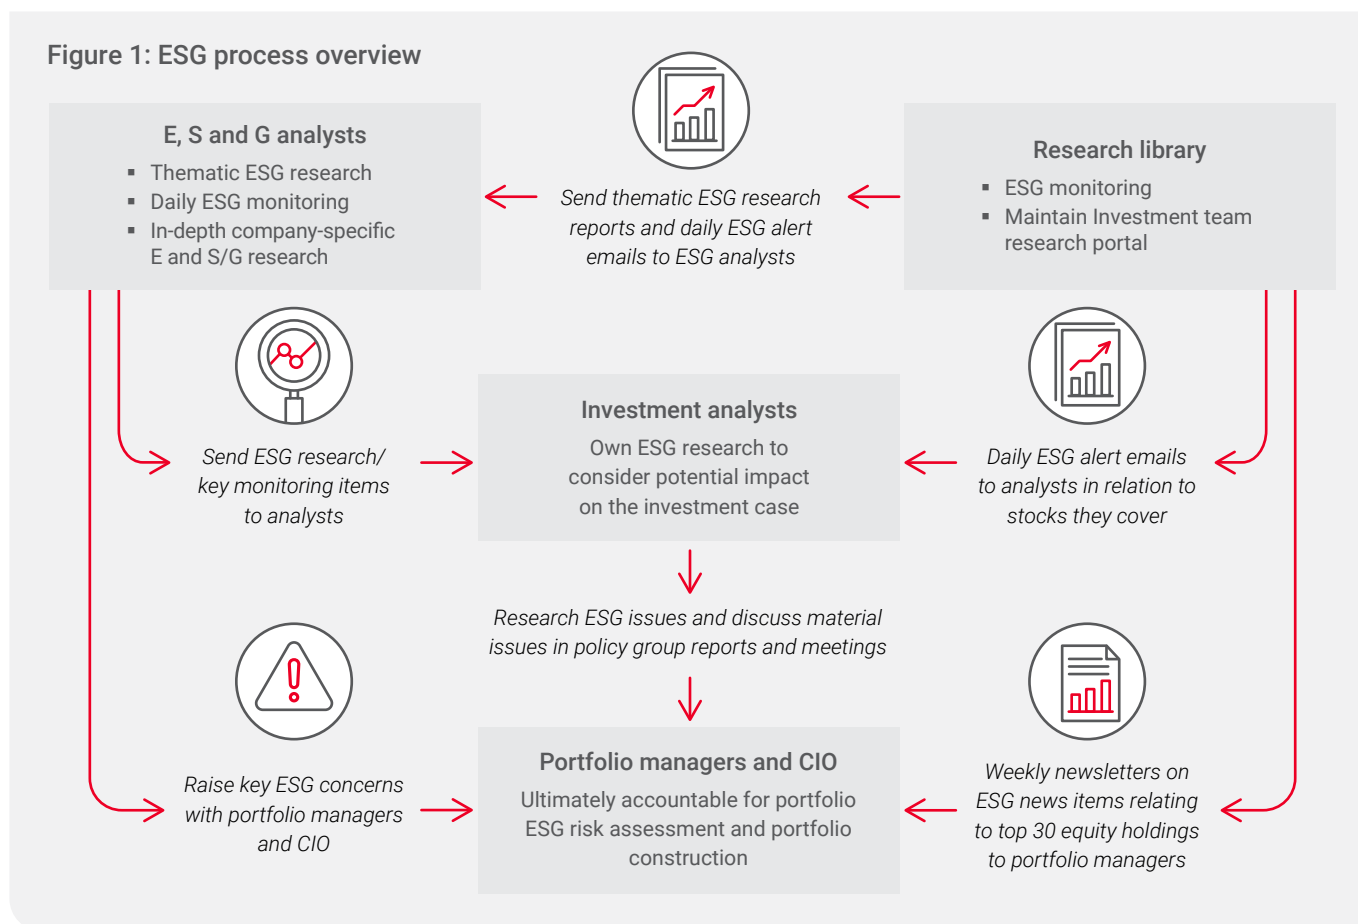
Figure 1: ESG process overview

E, S and G analysts
- Thematic ESG research
- Daily ESG monitoring
- In-depth company-specific E and S/G research

Send thematic ESG research reports and daily ESG alert emails to ESG analysts

Research library
- ESG monitoring
- Maintain Investment team research portal

Send ESG research/ key monitoring items to analysts

Investment analysts
Own ESG research to consider potential impact on the investment case

Daily ESG alert emails to analysts in relation to stocks they cover

Research ESG issues and discuss material issues in policy group reports and meetings

Raise key ESG concerns with portfolio managers and CIO

Portfolio managers and CIO
Ultimately accountable for portfolio ESG risk assessment and portfolio construction

Weekly newsletters on ESG news items relating to top 30 equity holdings to portfolio managers